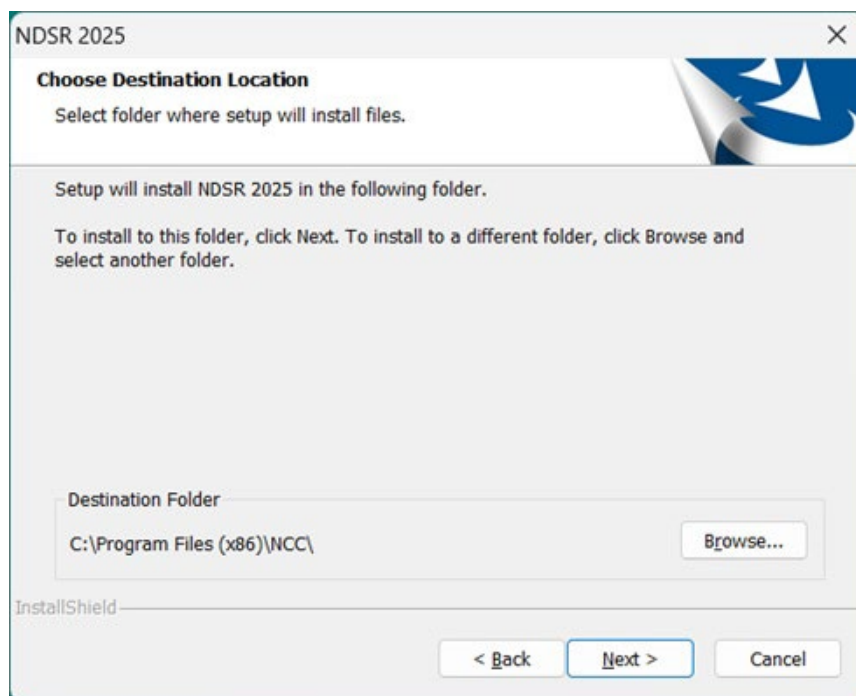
NDSR 2025

×

Choose Destination Location

Select folder where setup will install files.

Setup will install NDSR 2025 in the following folder.

To install to this folder, click Next. To install to a different folder, click Browse and select another folder.

Destination Folder

C:\Program Files (x86)\NCC\

Browse...

InstallShield

< Back

Next >

Cancel